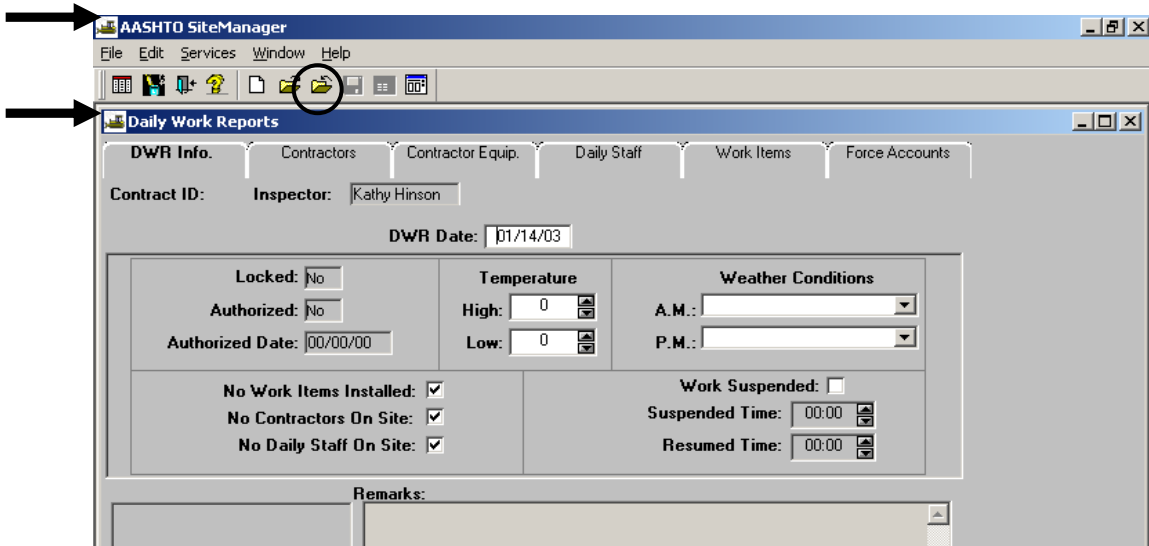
AASHTO SiteManager

File Edit Services Window Help

Daily Work Reports

DWR Info. | Contractors | Contractor Equip. | Daily Staff | Work Items | Force Accounts

Contract ID: Inspector: Kathy Hinson

DWR Date: 01/14/03

Locked: No
Authorized: No
Authorized Date: 00/00/00

Temperature
High: 0
Low: 0

Weather Conditions
A.M.:
P.M.:

No Work Items Installed: ☑
No Contractors On Site: ☑
No Daily Staff On Site: ☑

Work Suspended: ☐
Suspended Time: 00:00
Resumed Time: 00:00

Remarks: